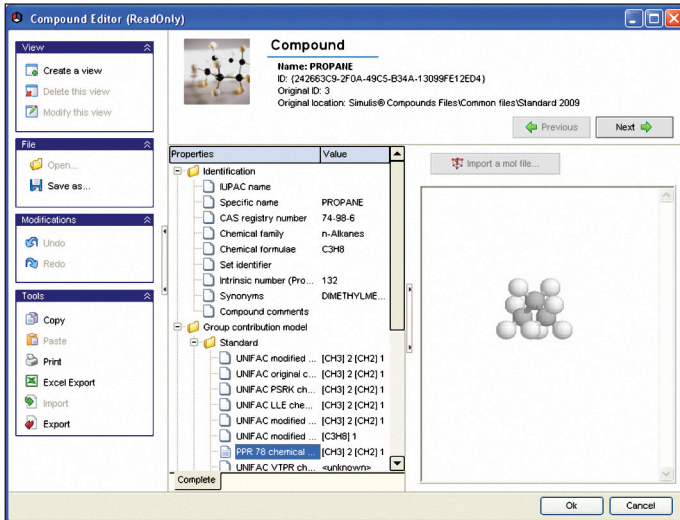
Compound Editor (ReadOnly)

View
Create a view
Delete this view
Modify this view

File
Open...
Save as...

Modifications
Undo
Redo

Tools
Copy
Paste
Print
Excel Export
Import
Export

Compound
Name: PROPANE
ID: {242663C9-2F0A-49C5-B34A-13099FE12ED4}
Original ID: 3
Original location: Simulis® Compounds Files\Common files\Standard 2009

Previous
Next

| Properties | Value |
|---|---|
| Identification | |
| IUPAC name | |
| Specific name | PROPANE |
| CAS registry number | 74-98-6 |
| Chemical family | n-Alkanes |
| Chemical formulae | C3H8 |
| Set identifier | |
| Intrinsic number (Pro... | 132 |
| Synonyms | DIMETHYLME... |
| Compound comments | |
| Group contribution model | |
| Standard | |
| UNIFAC modified ... | [CH3] 2 [CH2] 1 |
| UNIFAC original c... | [CH3] 2 [CH2] 1 |
| UNIFAC PSRK ch... | [CH3] 2 [CH2] 1 |
| UNIFAC LLE che... | [CH3] 2 [CH2] 1 |
| UNIFAC modified ... | [CH3] 2 [CH2] 1 |
| UNIFAC modified ... | [C3H8] 1 |
| PPR 78 chemical ... | [CH3] 2 [CH2] 1 |
| UNIFAC VTPR ch... | <unknown> |

Complete

Import a mol file...

Ok
Cancel